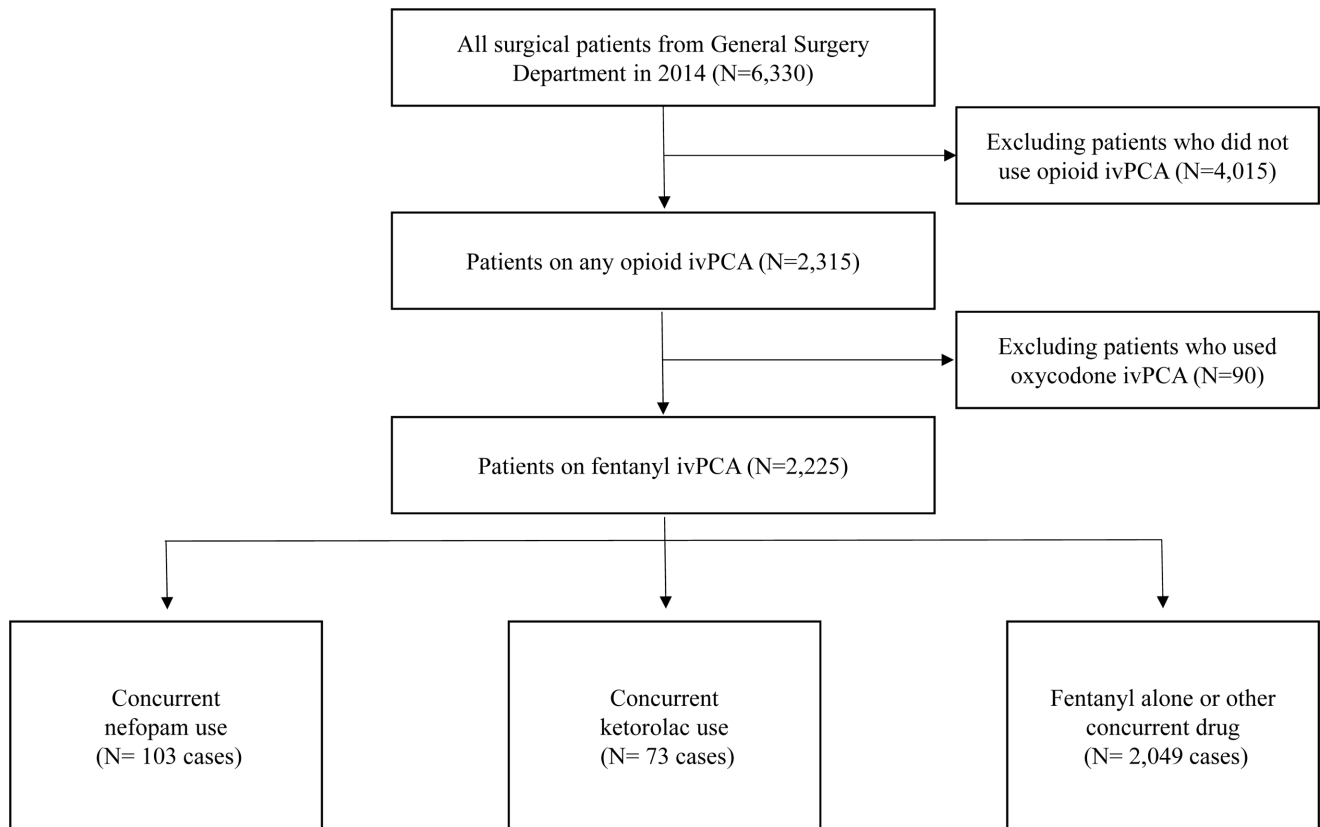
All surgical patients from General Surgery Department in 2014 (N=6,330)

Excluding patients who did not use opioid ivPCA (N=4,015)

Patients on any opioid ivPCA (N=2,315)

Excluding patients who used oxycodone ivPCA (N=90)

Patients on fentanyl ivPCA (N=2,225)

Concurrent nefopam use (N= 103 cases)

Concurrent ketorolac use (N= 73 cases)

Fentanyl alone or other concurrent drug (N= 2,049 cases)